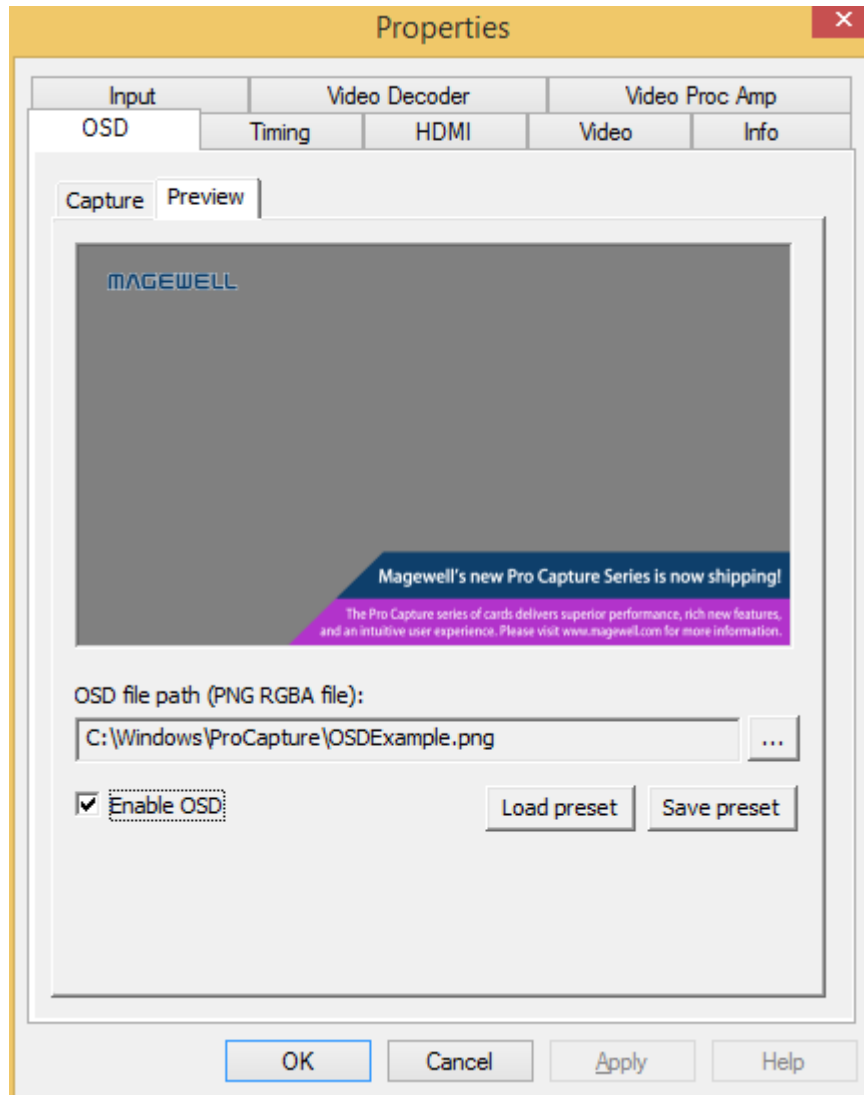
Properties

Input
Video Decoder
Video Proc Amp
OSD
Timing
HDMI
Video
Info

Capture
Preview

MAGEWELL

Magewell's new Pro Capture Series is now shipping!

The Pro Capture series of cards delivers superior performance, rich new features, and an intuitive user experience. Please visit www.magewell.com for more information.

OSD file path (PNG RGBA file):

C:\Windows\ProCapture\OSDExample.png

...

Enable OSD

Load preset
Save preset

OK
Cancel
Apply
Help